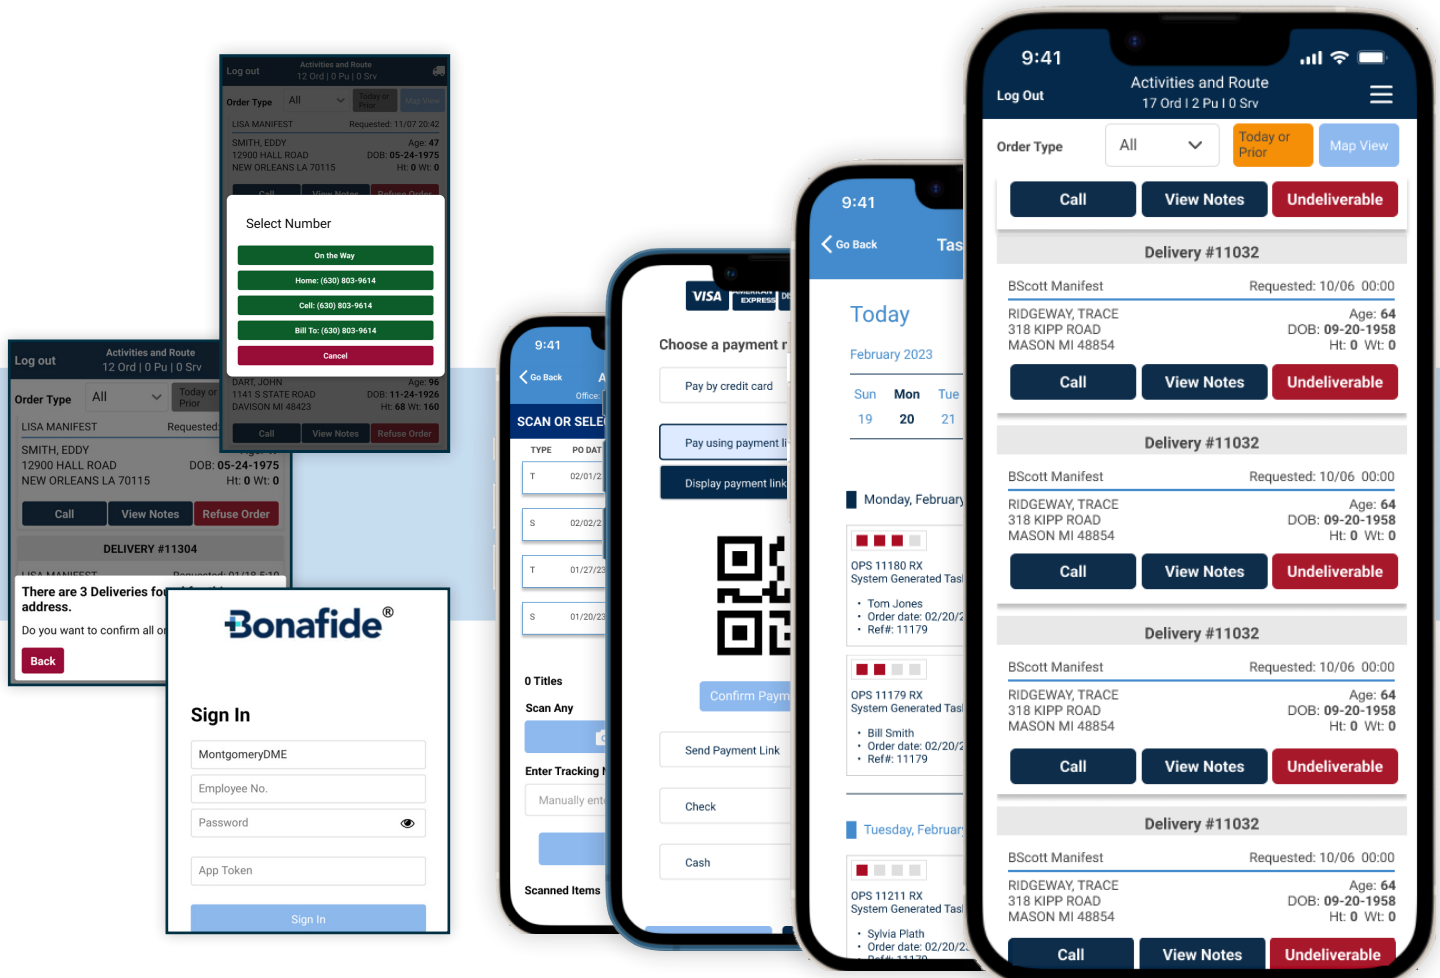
Log out
Activities and Route
12 Ord | 0 Pu | 0 Srv
Order Type
All
Today or Prior
Map View
LISA MANIFEST
Requested: 11/07 20:42
SMITH, EDDY
12900 HALL ROAD
NEW ORLEANS LA 70115
Age: 47
DOB: 05-24-1975
Ht: 0 Wt: 0
Call
View Notes
Refuse Order

Select Number
On the Way
Home: (630) 803-9614
Cell: (630) 803-9614
Bill To: (630) 803-9614
Cancel

DART, JOHN
1141 S STATE ROAD
DAVISON MI 48423
Age: 96
DOB: 11-24-1926
Ht: 68 Wt: 160
Call
View Notes
Refuse Order

Log out
Activities and Route
12 Ord | 0 Pu | 0 Srv
Order Type
All
Today or Prior
LISA MANIFEST
Requested
SMITH, EDDY
12900 HALL ROAD
NEW ORLEANS LA 70115
DOB: 05-24-1975
Ht: 0 Wt: 0
Call
View Notes
Refuse Order
DELIVERY #11304
There are 3 Deliveries fo address.
Do you want to confirm all o
Back

Bonafide®
Sign In
MontgomeryDME
Employee No.
Password
App Token
Sign In

9:41
Go Back
SCAN OR SELE
TYPE
PO DAT
T
02/01/2
S
02/02/2
T
01/27/2
S
01/20/2
0 Titles
Scan Any
Enter Tracking
Manually ent
Scanned Items

VISA
Choose a payment
Pay by credit card
Pay using payment li
Display payment link
Confirm Paym
Send Payment Link
Check
Cash

9:41
Go Back
Tas
Today
February 2023
Sun
Mon
Tue
19
20
21
Monday, February
OPS 11180 RX
System Generated Tas
Tom Jones
Order date: 02/20/2
Ref#: 11179
OPS 11179 RX
System Generated Tas
Bill Smith
Order date: 02/20/2
Ref#: 11179
Tuesday, February
OPS 11211 RX
System Generated Tas
Sylvia Plath
Order date: 02/20/2

9:41
Log Out
Activities and Route
17 Ord I 2 Pu I 0 Srv
Order Type
All
Today or Prior
Map View
Call
View Notes
Undeliverable
Delivery #11032
BScott Manifest
Requested: 10/06 00:00
RIDGEWAY, TRACE
318 KIPP ROAD
MASON MI 48854
Age: 64
DOB: 09-20-1958
Ht: 0 Wt: 0
Call
View Notes
Undeliverable
Delivery #11032
BScott Manifest
Requested: 10/06 00:00
RIDGEWAY, TRACE
318 KIPP ROAD
MASON MI 48854
Age: 64
DOB: 09-20-1958
Ht: 0 Wt: 0
Call
View Notes
Undeliverable
Delivery #11032
BScott Manifest
Requested: 10/06 00:00
RIDGEWAY, TRACE
318 KIPP ROAD
MASON MI 48854
Age: 64
DOB: 09-20-1958
Ht: 0 Wt: 0
Call
View Notes
Undeliverable
Delivery #11032
BScott Manifest
Requested: 10/06 00:00
RIDGEWAY, TRACE
318 KIPP ROAD
MASON MI 48854
Age: 64
DOB: 09-20-1958
Ht: 0 Wt: 0
Call
View Notes
Undeliverable